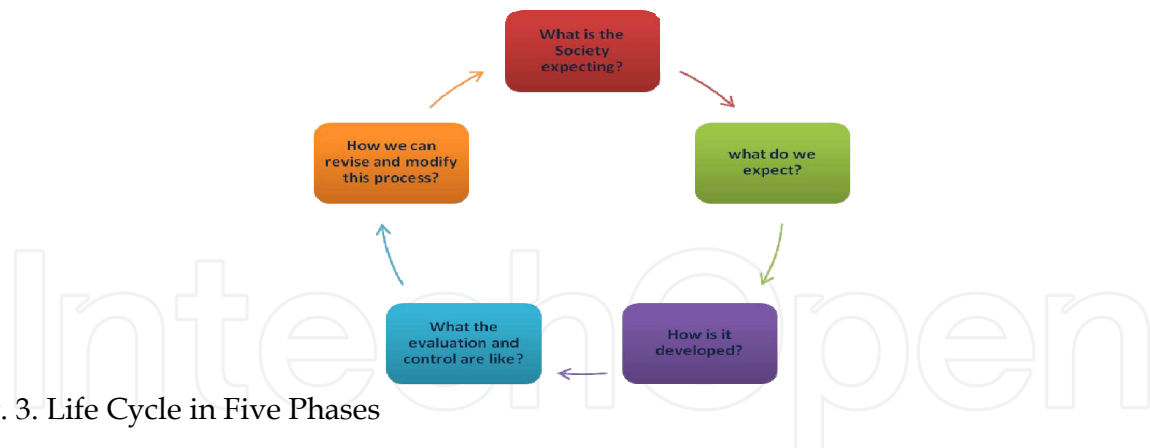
What is the Society expecting?

what do we expect?

How is it developed?

What the evaluation and control are like?

How we can revise and modify this process?

IntechOpen

. 3. Life Cycle in Five Phases